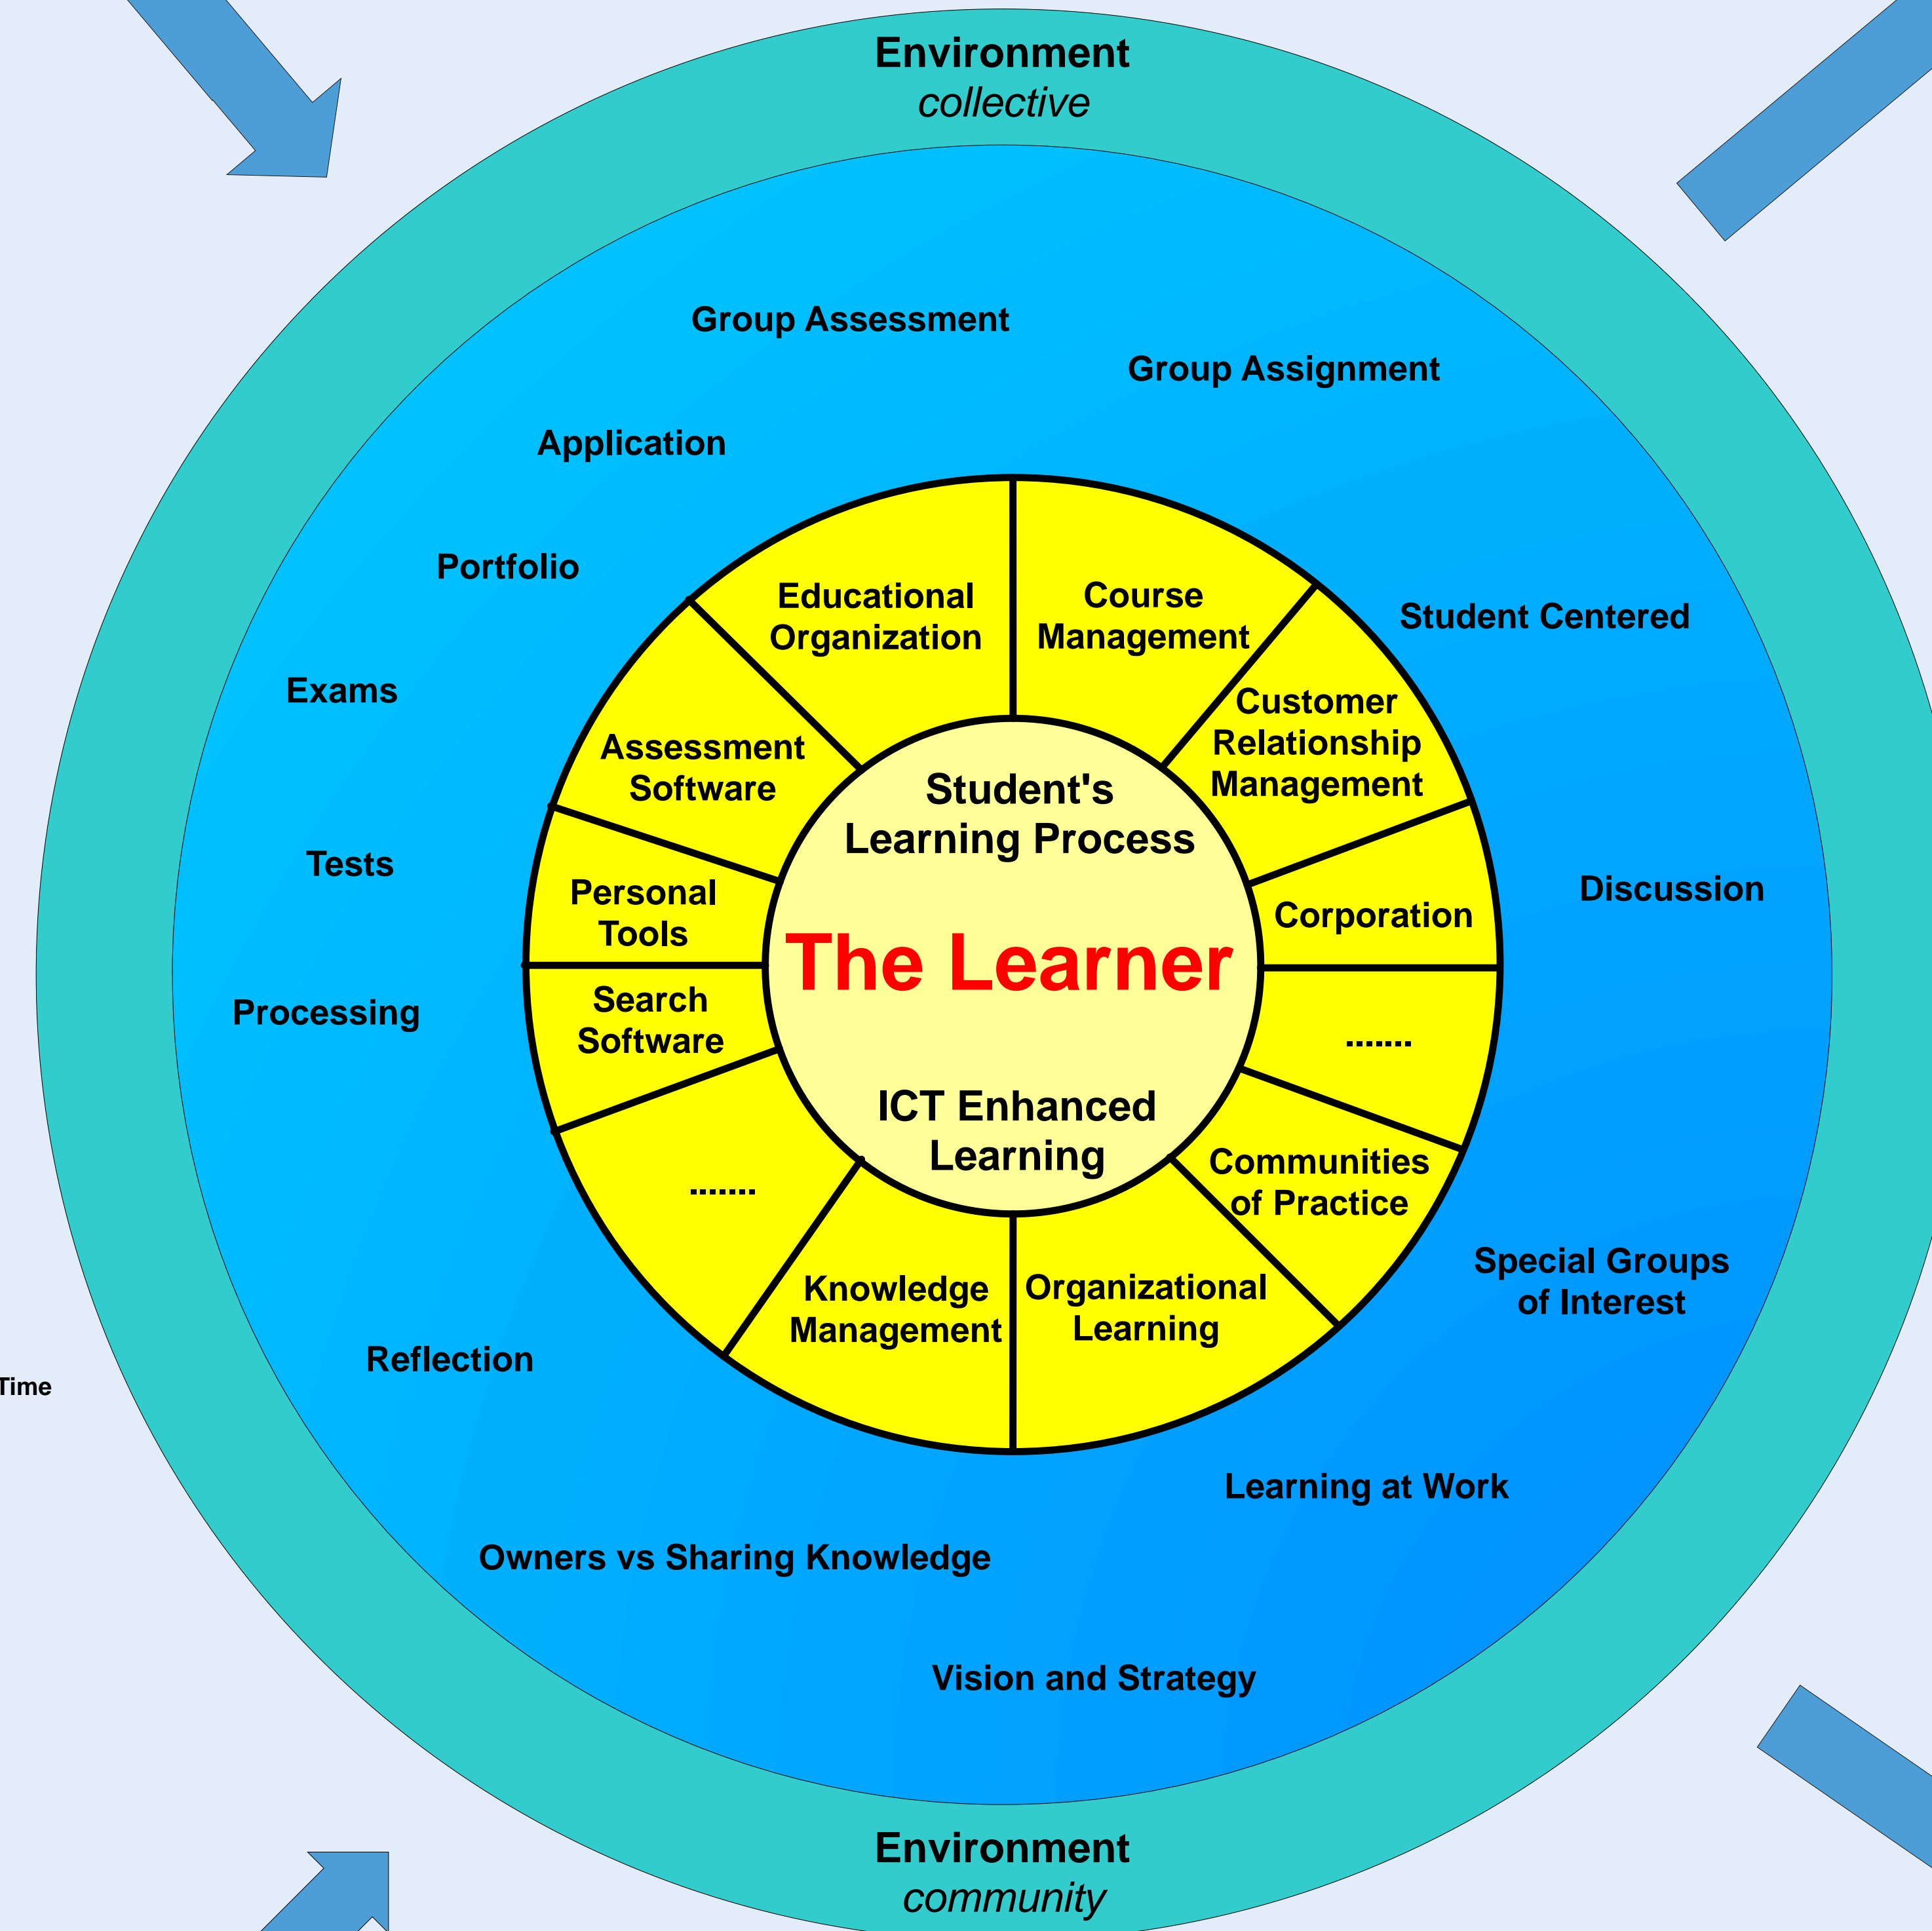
Environment
collective

Group Assessment

Group Assignment

Application

Portfolio

Student Centered

Exams

Tests

Processing

Discussion

Educational Organization

Course Management

Customer Relationship Management

Assessment Software

Personal Tools

Corporation

Search Software

.......

.......

Communities of Practice

Knowledge Management

Organizational Learning

Student's Learning Process

The Learner

ICT Enhanced Learning

Special Groups of Interest

Time

Reflection

Learning at Work

Owners vs Sharing Knowledge

Vision and Strategy

Environment
community